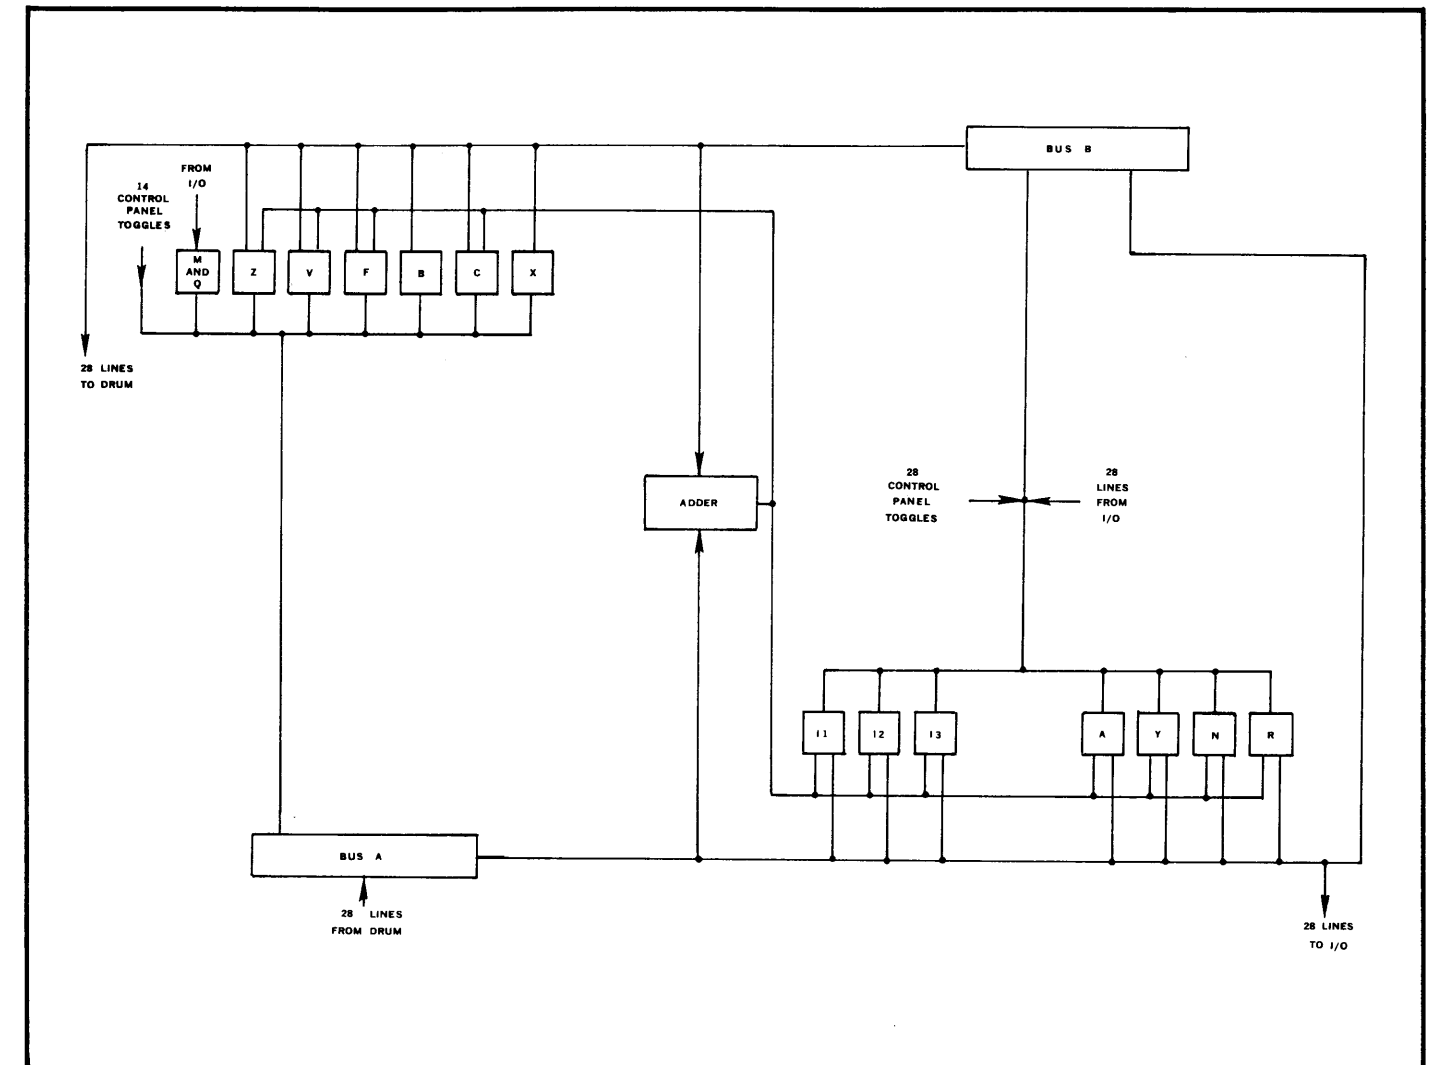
BUS B

FROM I/O

14 CONTROL PANEL TOGGLES

M AND Q

Z

V

F

B

C

X

28 LINES TO DRUM

ADDER

28 CONTROL PANEL TOGGLES

28 LINES FROM I/O

I1

I2

I3

A

Y

N

R

BUS A

28 LINES FROM DRUM

28 LINES TO I/O